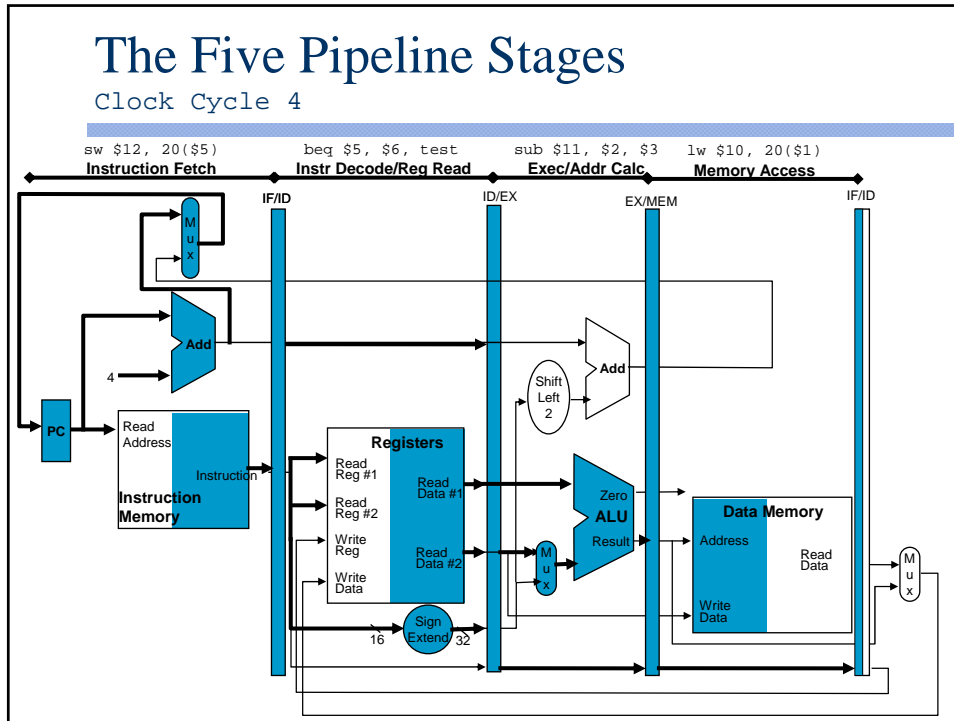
The Five Pipeline Stages
Clock Cycle 4

sw $12, 20($5)
Instruction Fetch
beq $5, $6, test
Instr Decode/Reg Read
sub $11, $2, $3
Exec/Addr Calc
lw $10, 20($1)
Memory Access

IF/ID
ID/EX
EX/MEM
IF/ID

M u x
Add
4
PC
Read Address
Instruction
Instruction Memory
Registers
Read Reg #1
Read Reg #2
Write Reg
Write Data
Read Data #1
Read Data #2
Shift Left 2
Add
Zero
ALU
Result
M u x
Sign Extend
16
32
Data Memory
Address
Read Data
Write Data
M u x